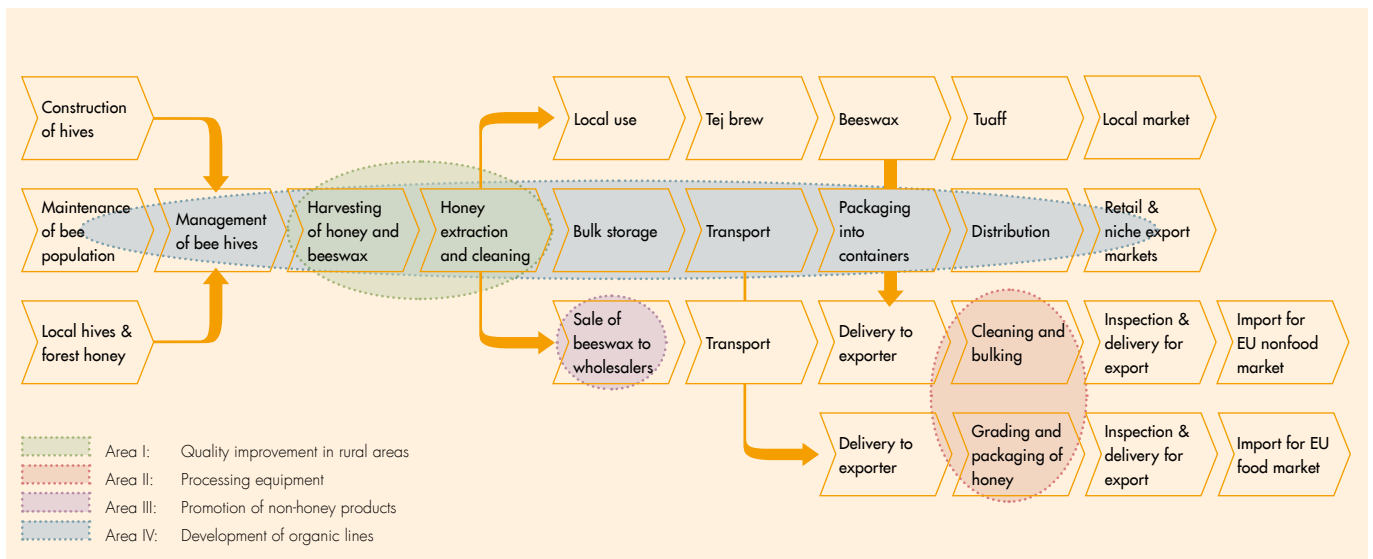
Construction of hives

Maintenance of bee population

Local hives & forest honey

Management of bee hives

Harvesting of honey and beeswax

Honey extraction and cleaning

Local use

Tej brew

Beeswax

Tuaff

Local market

Bulk storage

Transport

Packaging into containers

Distribution

Retail & niche export markets

Sale of beeswax to wholesalers

Transport

Delivery to exporter

Cleaning and bulking

Inspection & delivery for export

Import for EU nonfood market

Delivery to exporter

Grading and packaging of honey

Inspection & delivery for export

Import for EU food market

Area I: Quality improvement in rural areas

Area II: Processing equipment

Area III: Promotion of non-honey products

Area IV: Development of organic lines